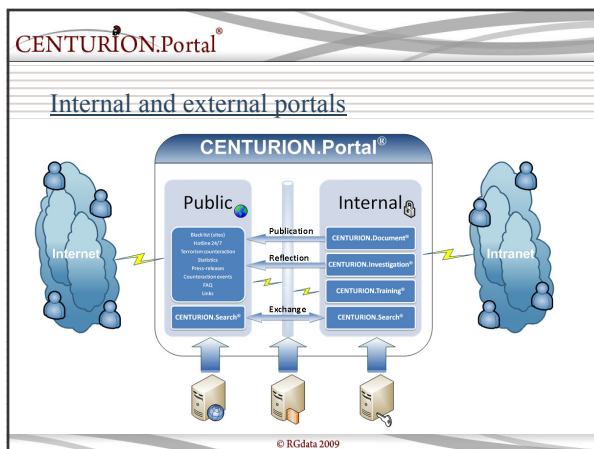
CENTURION.Portal®

Internal and external portals

CENTURION.Portal®

Public

Internal

Black list (sites)
Hotline 24/7
Terrorism counteraction
Statistics
Press-releases
Counteraction events
FAQ
Links

Publication

Reflection

Exchange

CENTURION.Document®

CENTURION.Investigation®

CENTURION.Training®

CENTURION.Search®

CENTURION.Search®

Internet

Intranet

© RGdata 2009